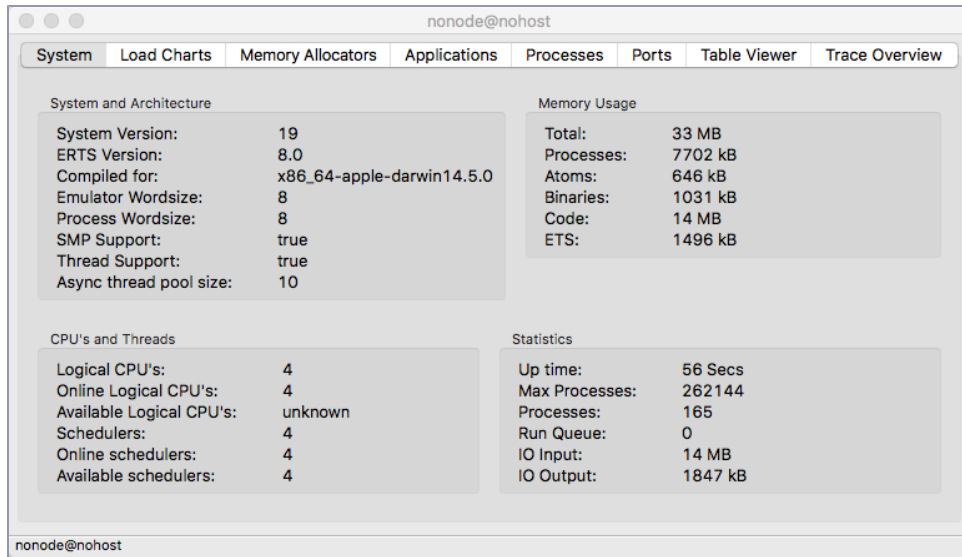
nonode@nohost

System | Load Charts | Memory Allocators | Applications | Processes | Ports | Table Viewer | Trace Overview

System and Architecture

| | |
|---|---|
| System Version: | 19 |
| ERTS Version: | 8.0 |
| Compiled for: | x86_64-apple-darwin14.5.0 |
| Emulator Wordsize: | 8 |
| Process Wordsize: | 8 |
| SMP Support: | true |
| Thread Support: | true |
| Async thread pool size: | 10 |

Memory Usage

| | |
|---|---|
| Total: | 33 MB |
| Processes: | 7702 kB |
| Atoms: | 646 kB |
| Binaries: | 1031 kB |
| Code: | 14 MB |
| ETS: | 1496 kB |

CPU's and Threads

| | |
|---|---|
| Logical CPU's: | 4 |
| Online Logical CPU's: | 4 |
| Available Logical CPU's: | unknown |
| Schedulers: | 4 |
| Online schedulers: | 4 |
| Available schedulers: | 4 |

Statistics

| | |
|---|---|
| Up time: | 56 Secs |
| Max Processes: | 262144 |
| Processes: | 165 |
| Run Queue: | 0 |
| IO Input: | 14 MB |
| IO Output: | 1847 kB |

nonode@nohost